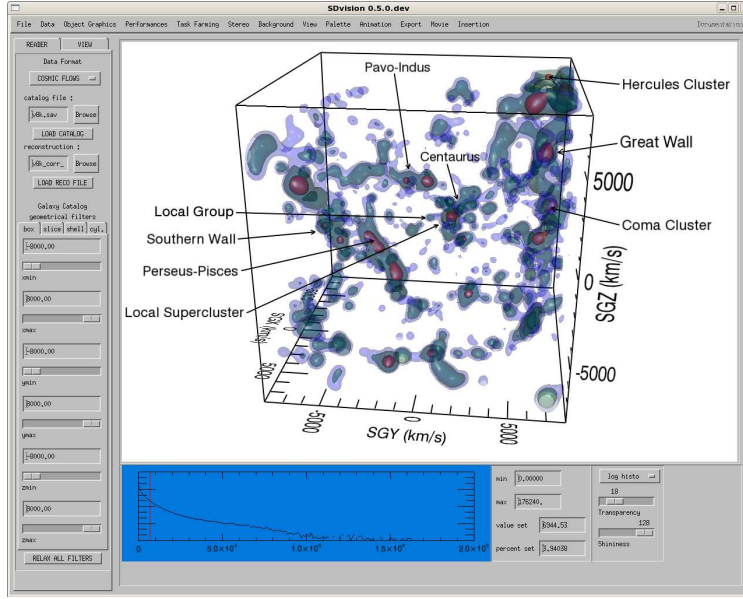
SDvision 0.5.0.dev

File Data Object Graphics Performances Task Farming Stereo Background View Palette Animation Export Movie Insertion

Documentation

READER VIEW

Data Format

COSMIC FLOWS

catalog file :

v8k.sav Browse

LOAD CATALOG

reconstruction :

v8k_corr_ Browse

LOAD RECO FILE

Galaxy Catalog geometrical filters

box slice shell cyl.

-8000.00

xmin

8000.00

xmax

-8000.00

ymin

8000.00

ymax

-8000.00

zmin

8000.00

zmax

RELAX ALL FILTERS

Pavo-Indus

Hercules Cluster

Great Wall

Centaurus

5000

Local Group

Coma Cluster

Southern Wall

Perseus-Pisces

0

SGZ (km/s)

Local Supercluster

SGX (km/s)

-5000

5000

0

SGY (km/s)

5000

0 5.0×10⁴ 1.0×10⁵ 1.5×10⁵ 2.0×10⁵

min 0.00000

max 376240.

value set 3344.53

percent set 3.94038

log histo

18

Transparency

128

Shininess